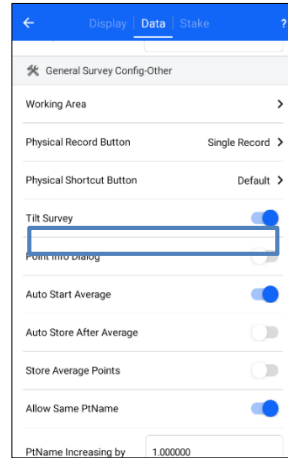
← Display | Data | Stake ?

General Survey Config-Other

Working Area >

Physical Record Button Single Record >

Physical Shortcut Button Default >

Tilt Survey

Point Info Dialog

Auto Start Average

Auto Store After Average

Store Average Points

Allow Same PtName

PtName Increasing by 1.000000